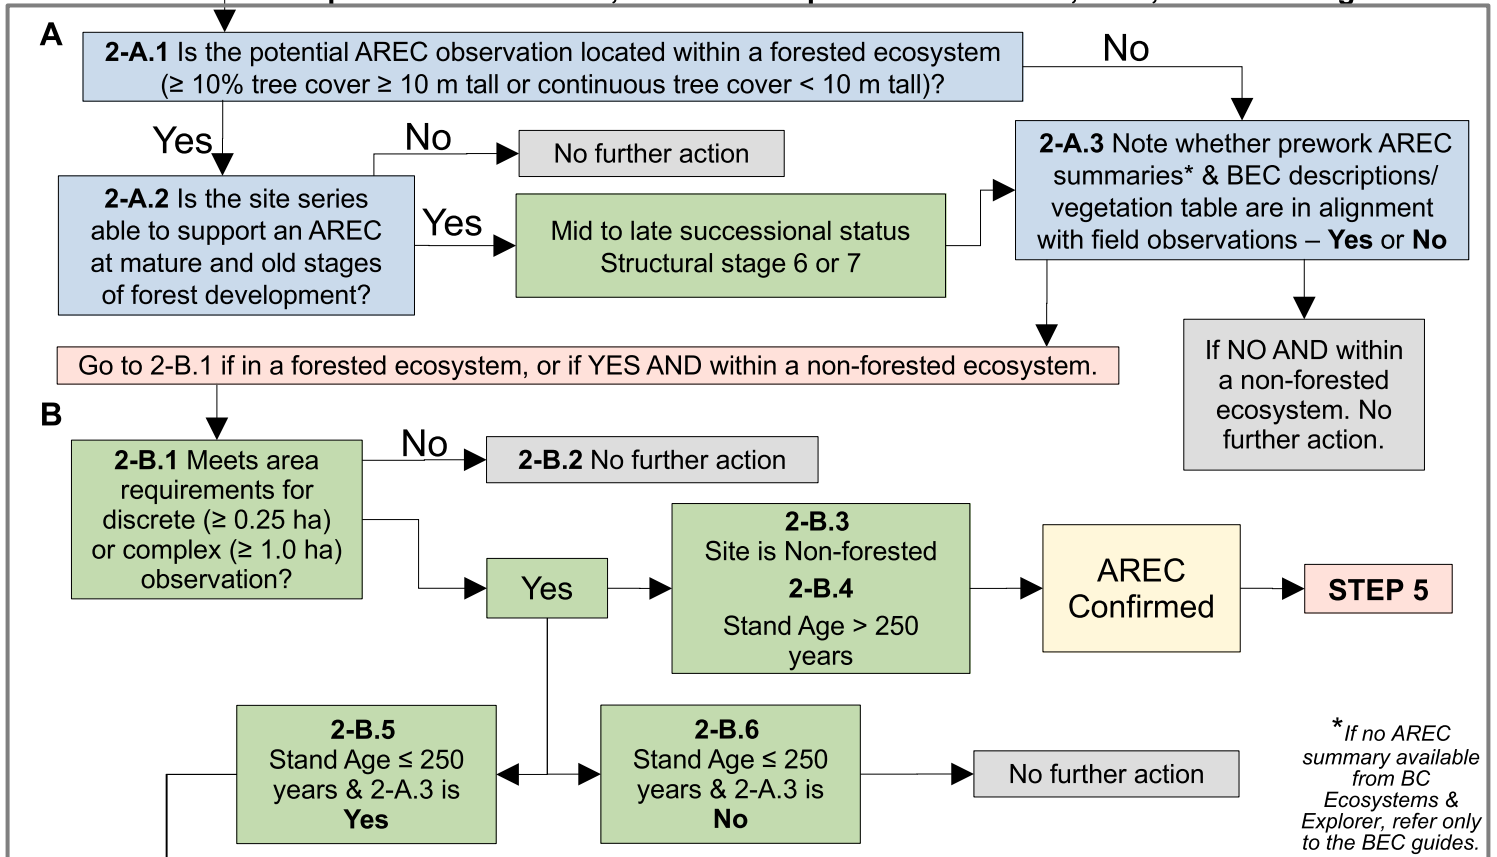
A

2-A.1 Is the potential AREC observation located within a forested ecosystem (≥ 10% tree cover ≥ 10 m tall or continuous tree cover < 10 m tall)?

No

Yes

No

No further action

2-A.2 Is the site series able to support an AREC at mature and old stages of forest development?

Yes

Mid to late successional status Structural stage 6 or 7

2-A.3 Note whether prework AREC summaries* & BEC descriptions/ vegetation table are in alignment with field observations – Yes or No

Go to 2-B.1 if in a forested ecosystem, or if YES AND within a non-forested ecosystem.

If NO AND within a non-forested ecosystem. No further action.

B

2-B.1 Meets area requirements for discrete (≥ 0.25 ha) or complex (≥ 1.0 ha) observation?

No

2-B.2 No further action

Yes

2-B.3
Site is Non-forested
2-B.4
Stand Age > 250 years

AREC Confirmed

STEP 5

2-B.5
Stand Age ≤ 250 years & 2-A.3 is Yes

2-B.6
Stand Age ≤ 250 years & 2-A.3 is No

No further action

*If no AREC summary available from BC Ecosystems & Explorer, refer only to the BEC guides.